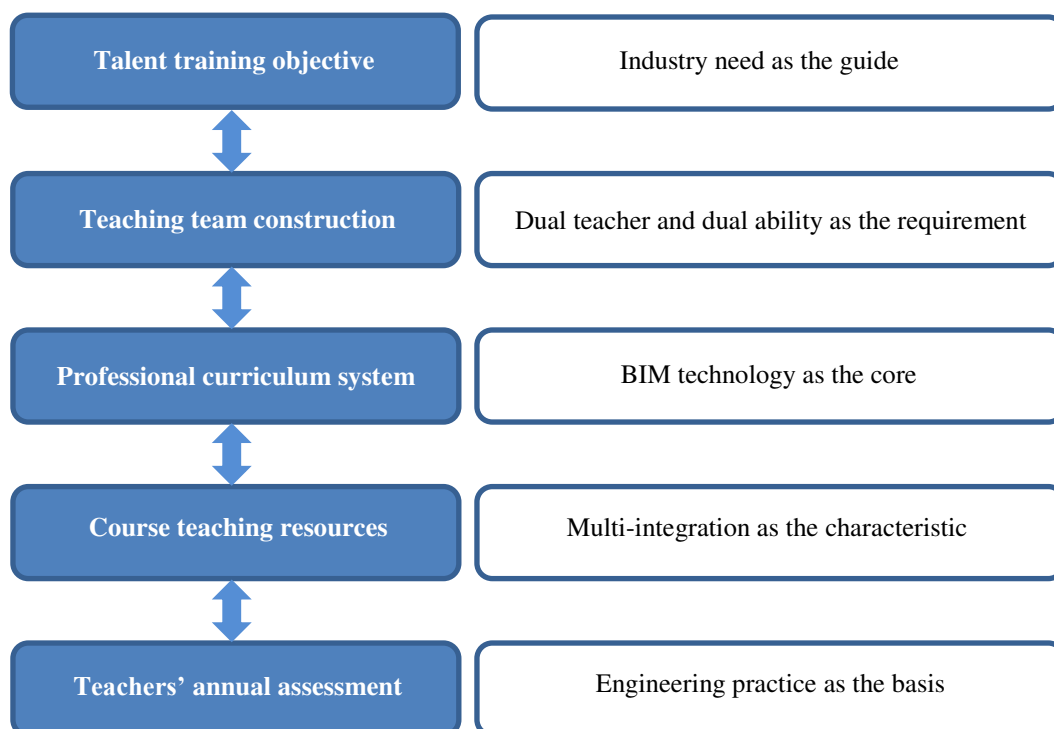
Talent training objective

Industry need as the guide

Teaching team construction

Dual teacher and dual ability as the requirement

Professional curriculum system

BIM technology as the core

Course teaching resources

Multi-integration as the characteristic

Teachers’ annual assessment

Engineering practice as the basis